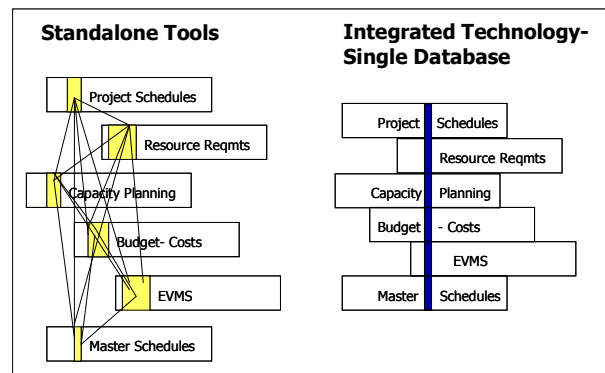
Standalone Tools

Project Schedules

Resource Reqmts

Capacity Planning

Budget- Costs

EVMS

Master Schedules

Integrated Technology-Single Database

Project Schedules

Resource Reqmts

Capacity Planning

Budget - Costs

EVMS

Master Schedules